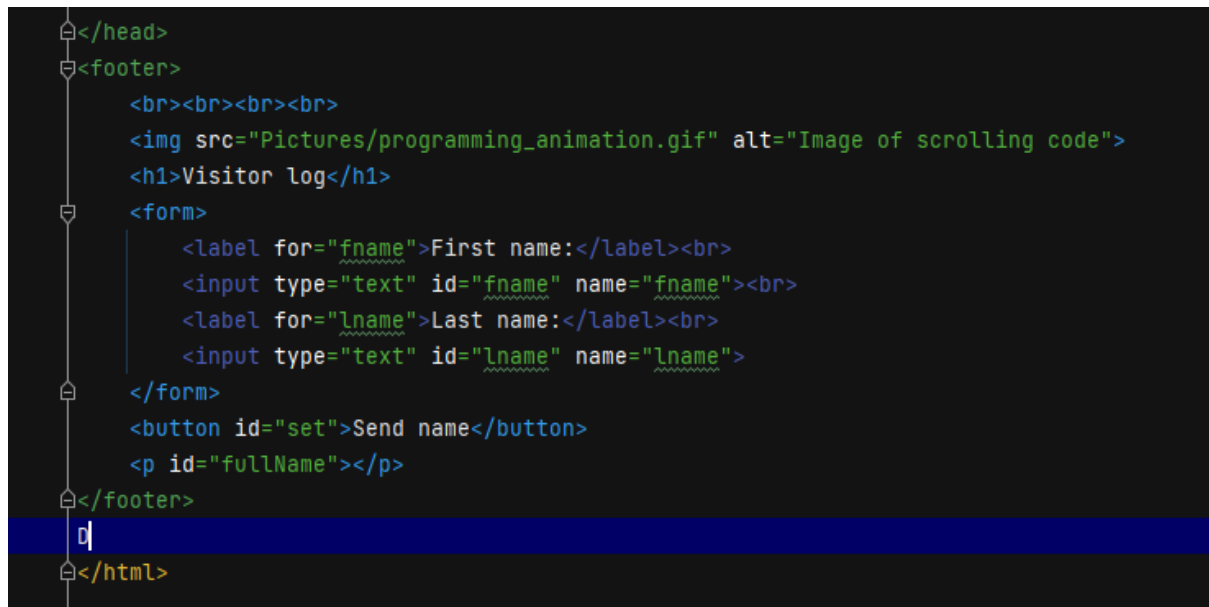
</head>
<footer>
    <br><br><br><br>
    <img src="Pictures/programming_animation.gif" alt="Image of scrolling code">
    <h1>Visitor log</h1>
    <form>
        <label for="fname">First name:</label><br>
        <input type="text" id="fname" name="fname"><br>
        <label for="lname">Last name:</label><br>
        <input type="text" id="lname" name="lname">
    </form>
    <button id="set">Send name</button>
    <p id="fullName"></p>
</footer>
D
</html>